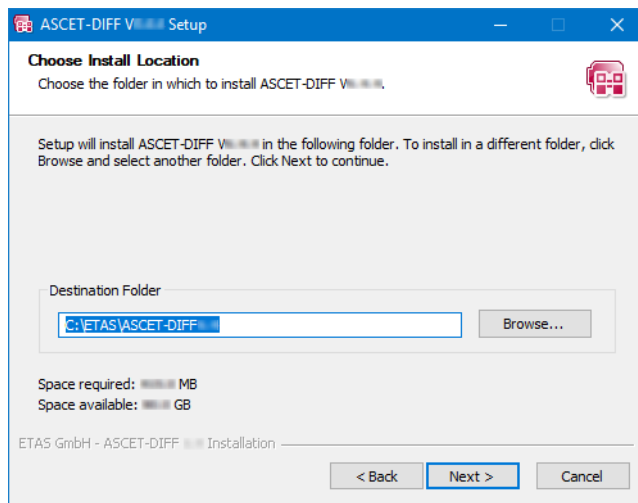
ASCET-DIFF V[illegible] Setup

Choose Install Location
Choose the folder in which to install ASCET-DIFF V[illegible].

Setup will install ASCET-DIFF V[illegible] in the following folder. To install in a different folder, click Browse and select another folder. Click Next to continue.

Destination Folder
C:\ETAS\ASCET-DIFF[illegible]
Browse...

Space required: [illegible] MB
Space available: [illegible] GB

ETAS GmbH - ASCET-DIFF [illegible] Installation

< Back
Next >
Cancel